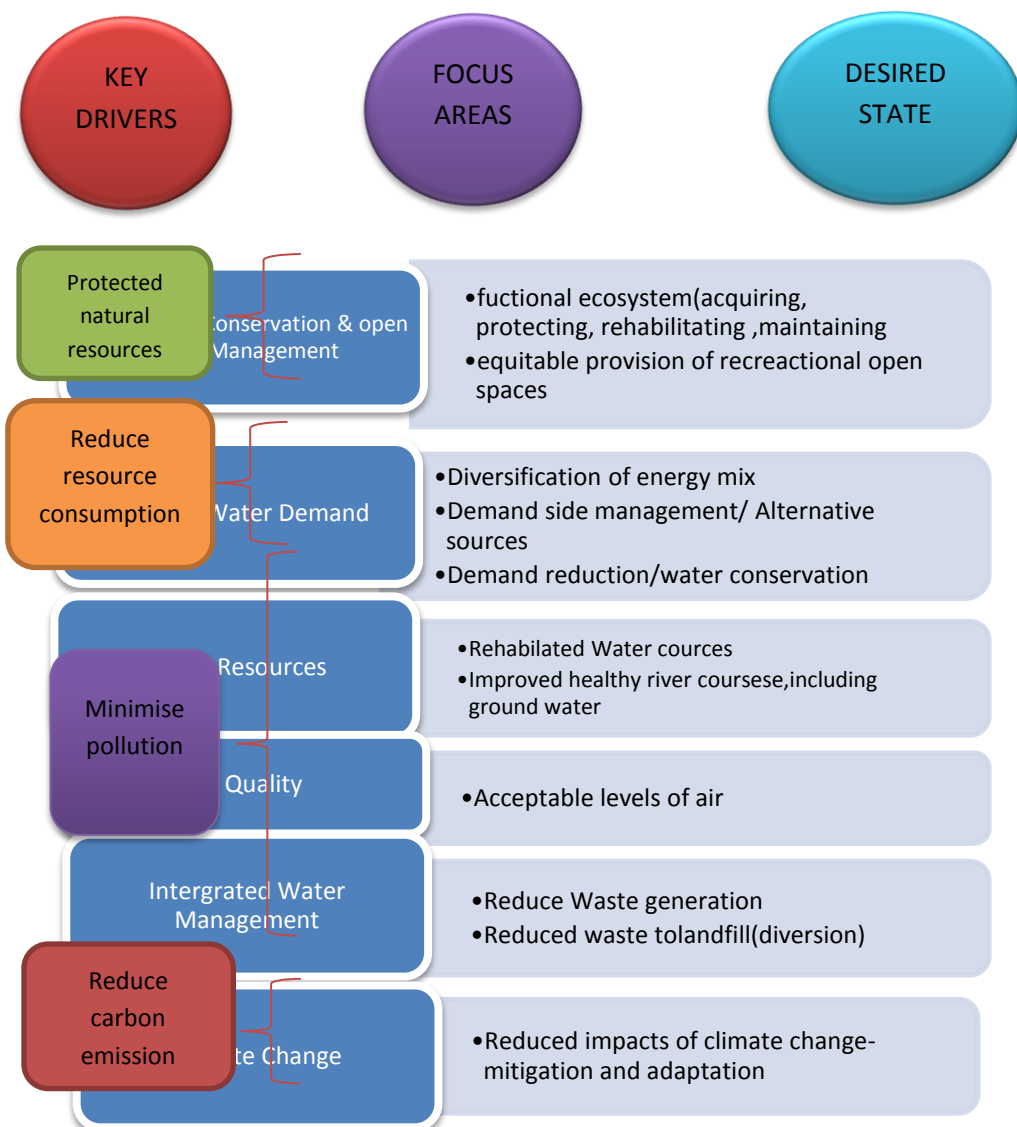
KEY DRIVERS

FOCUS AREAS

DESIRED STATE

Protected natural resources

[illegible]onservation & open Management

•fuctional ecosystem(acquiring, protecting, rehabilitating ,maintaining
•equitable provision of recreactional open spaces

Reduce resource consumption

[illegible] Water Demand

•Diversification of energy mix
•Demand side management/ Alternative sources
•Demand reduction/water conservation

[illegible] Resources

•Rehabilated Water cources
•Improved healthy river coursese,including ground water

Minimise pollution

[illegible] Quality

•Acceptable levels of air

Intergrated Water Management

•Reduce Waste generation
•Reduced waste tolandfill(diversion)

Reduce carbon emission

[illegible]te Change

•Reduced impacts of climate change- mitigation and adaptation